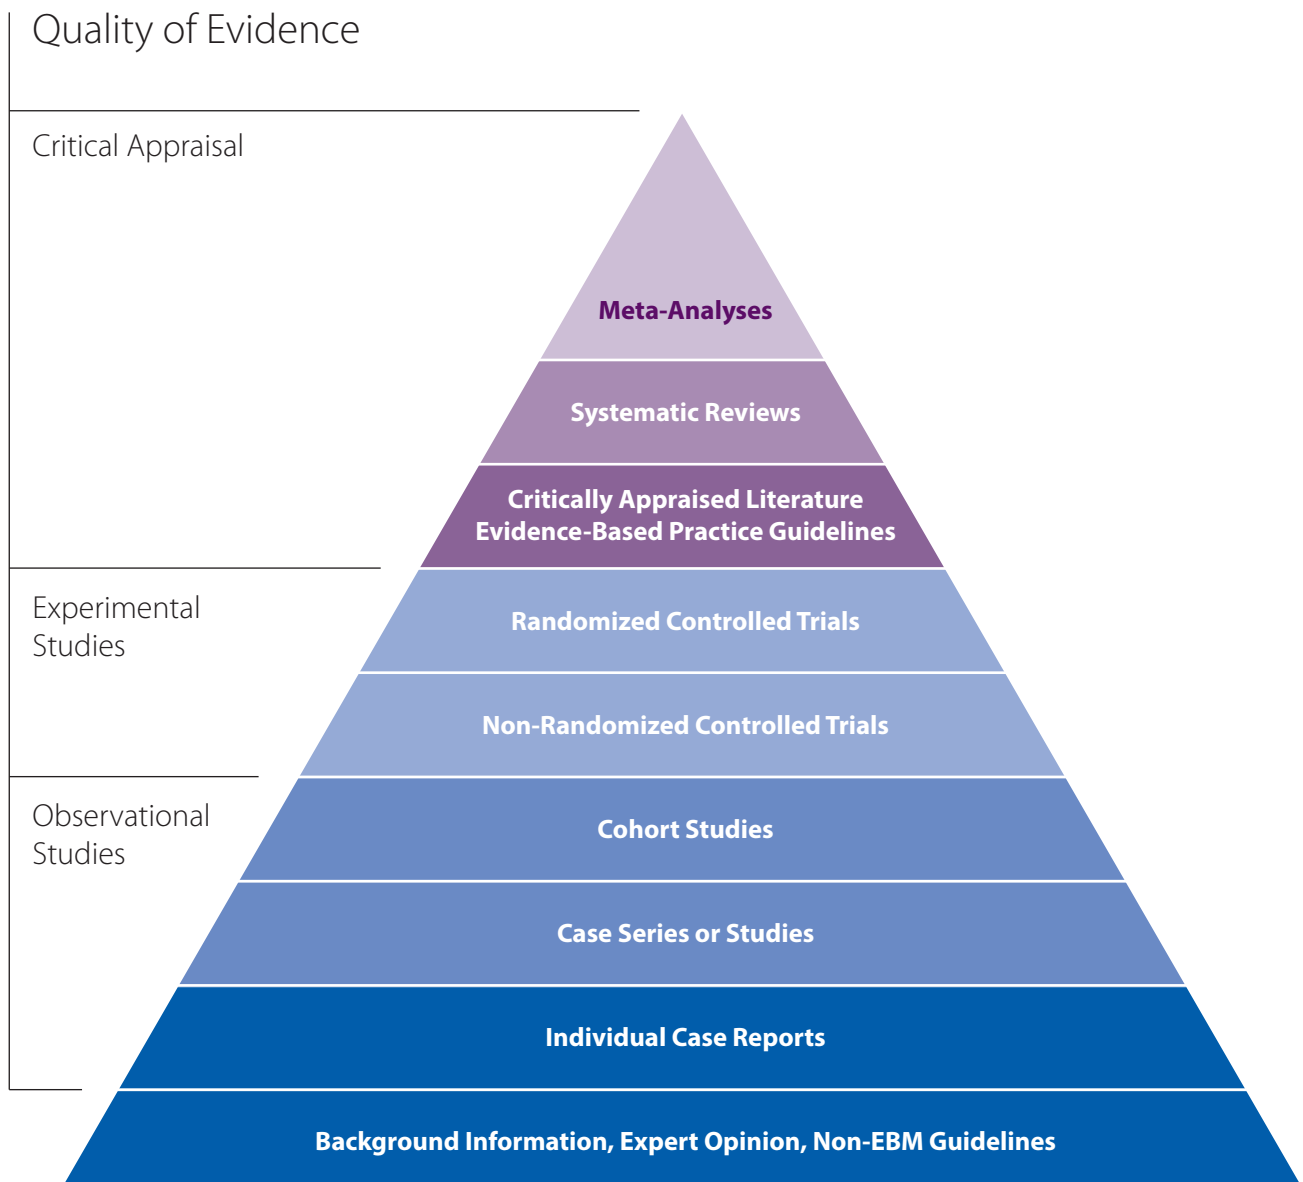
Quality of Evidence

Critical Appraisal

Meta-Analyses

Systematic Reviews

Critically Appraised Literature
Evidence-Based Practice Guidelines

Experimental Studies

Randomized Controlled Trials

Non-Randomized Controlled Trials

Observational Studies

Cohort Studies

Case Series or Studies

Individual Case Reports

Background Information, Expert Opinion, Non-EBM Guidelines